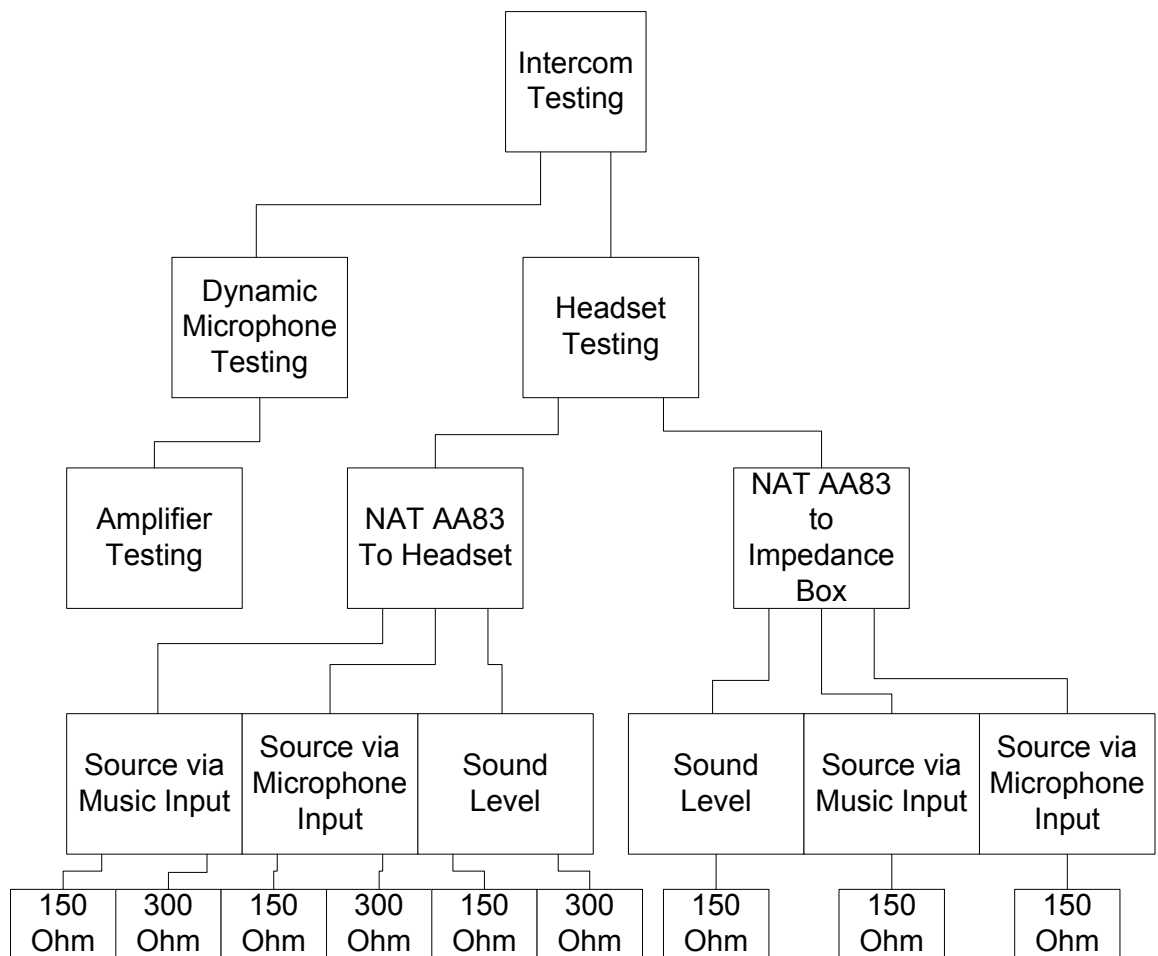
Intercom Testing

Dynamic Microphone Testing

Headset Testing

Amplifier Testing

NAT AA83 To Headset

NAT AA83 to Impedance Box

Source via Music Input

Source via Microphone Input

Sound Level

Sound Level

Source via Music Input

Source via Microphone Input

150 Ohm

300 Ohm

150 Ohm

300 Ohm

150 Ohm

300 Ohm

150 Ohm

150 Ohm

150 Ohm